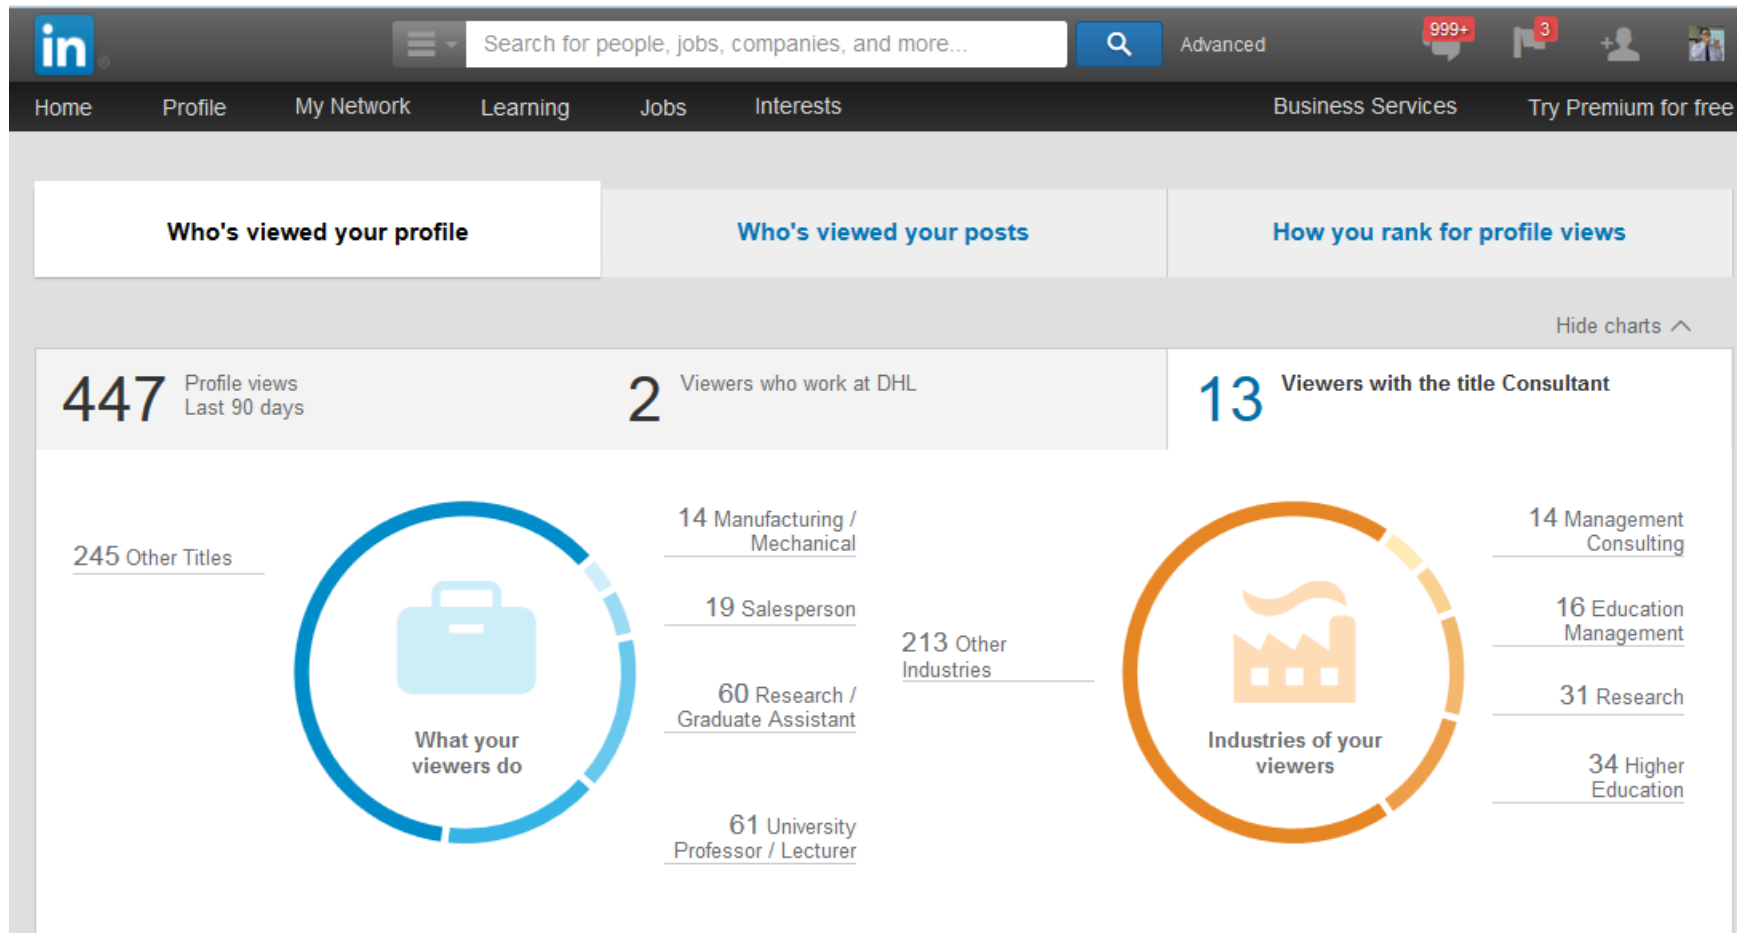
in

Search for people, jobs, companies, and more...

Advanced

999+

3

Home Profile My Network Learning Jobs Interests Business Services Try Premium for free

Who's viewed your profile

Who's viewed your posts

How you rank for profile views

Hide charts

447 Profile views Last 90 days

2 Viewers who work at DHL

13 Viewers with the title Consultant

245 Other Titles

What your viewers do

14 Manufacturing / Mechanical

19 Salesperson

60 Research / Graduate Assistant

61 University Professor / Lecturer

213 Other Industries

Industries of your viewers

14 Management Consulting

16 Education Management

31 Research

34 Higher Education